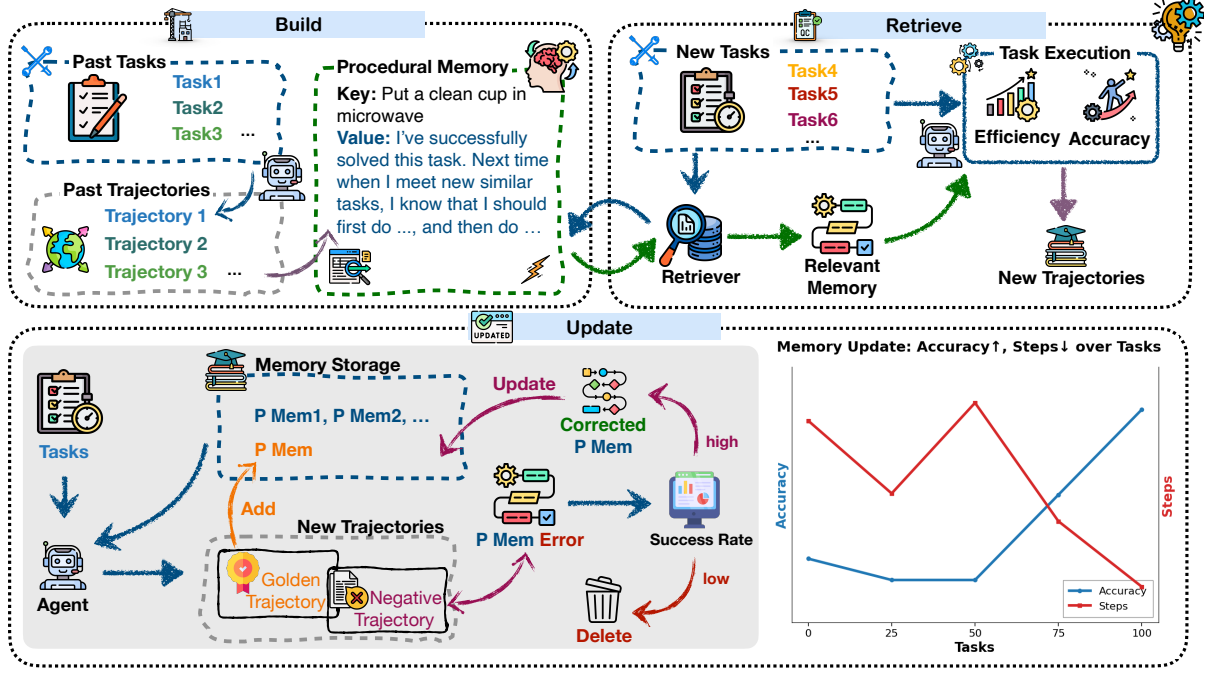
Build

Past Tasks
Task1
Task2
Task3 ...

Past Trajectories
Trajectory 1
Trajectory 2
Trajectory 3 ...

Procedural Memory
Key: Put a clean cup in microwave
Value: I've successfully solved this task. Next time when I meet new similar tasks, I know that I should first do ..., and then do ...

Retrieve

New Tasks
Task4
Task5
Task6
...

Task Execution
Efficiency
Accuracy

Retriever
Relevant Memory
New Trajectories

UPDATED
Update

Memory Storage
P Mem1, P Mem2, ...
P Mem

Tasks
Agent

Add

New Trajectories
Golden Trajectory
Negative Trajectory

Update
Corrected P Mem
high

P Mem Error
Success Rate
low
Delete

Memory Update: Accuracy↑, Steps↓ over Tasks
Accuracy
Steps
0
25
50
75
100
Tasks
Accuracy
Steps